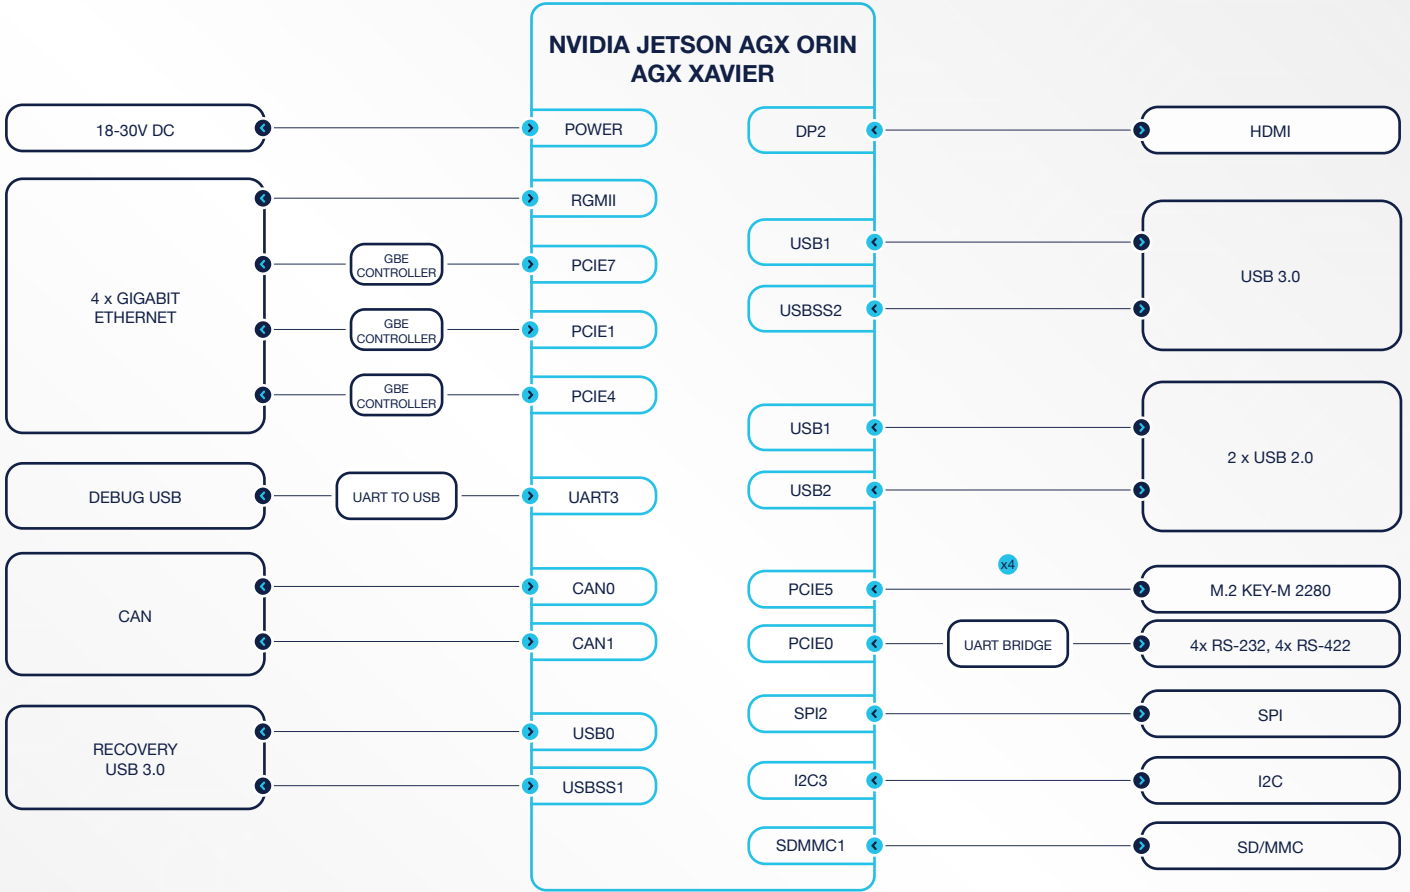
NVIDIA JETSON AGX ORIN
AGX XAVIER

18-30V DC

POWER

DP2

HDMI

4 x GIGABIT ETHERNET

RGMII

GBE CONTROLLER

PCIE7

GBE CONTROLLER

PCIE1

GBE CONTROLLER

PCIE4

USB1

USBSS2

USB 3.0

USB1

USB2

2 x USB 2.0

DEBUG USB

UART TO USB

UART3

CAN

CAN0

CAN1

PCIE5

x4

M.2 KEY-M 2280

PCIE0

UART BRIDGE

4x RS-232, 4x RS-422

RECOVERY USB 3.0

USB0

USBSS1

SPI2

SPI

I2C3

I2C

SDMMC1

SD/MMC